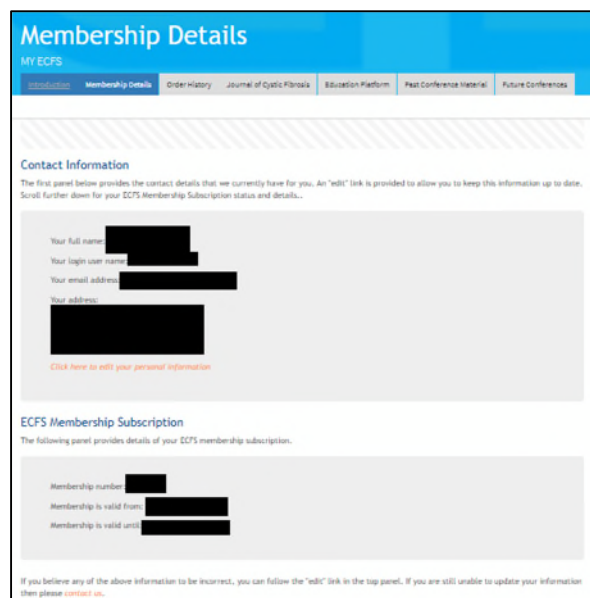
Membership Details

MY ECFS

Introduction | Membership Details | Order History | Journal of Cystic Fibrosis | Education Platform | Past Conference Material | Future Conferences

Contact Information

The first panel below provides the contact details that we currently have for you. An "edit" link is provided to allow you to keep this information up to date. Scroll further down for your ECFS Membership Subscription status and details..

Your full name:

Your login user name:

Your email address:

Your address:

Click here to edit your personal information

ECFS Membership Subscription

The following panel provides details of your ECFS membership subscription.

Membership number:

Membership is valid from:

Membership is valid until:

If you believe any of the above information to be incorrect, you can follow the "edit" link in the top panel. If you are still unable to update your information then please contact us.